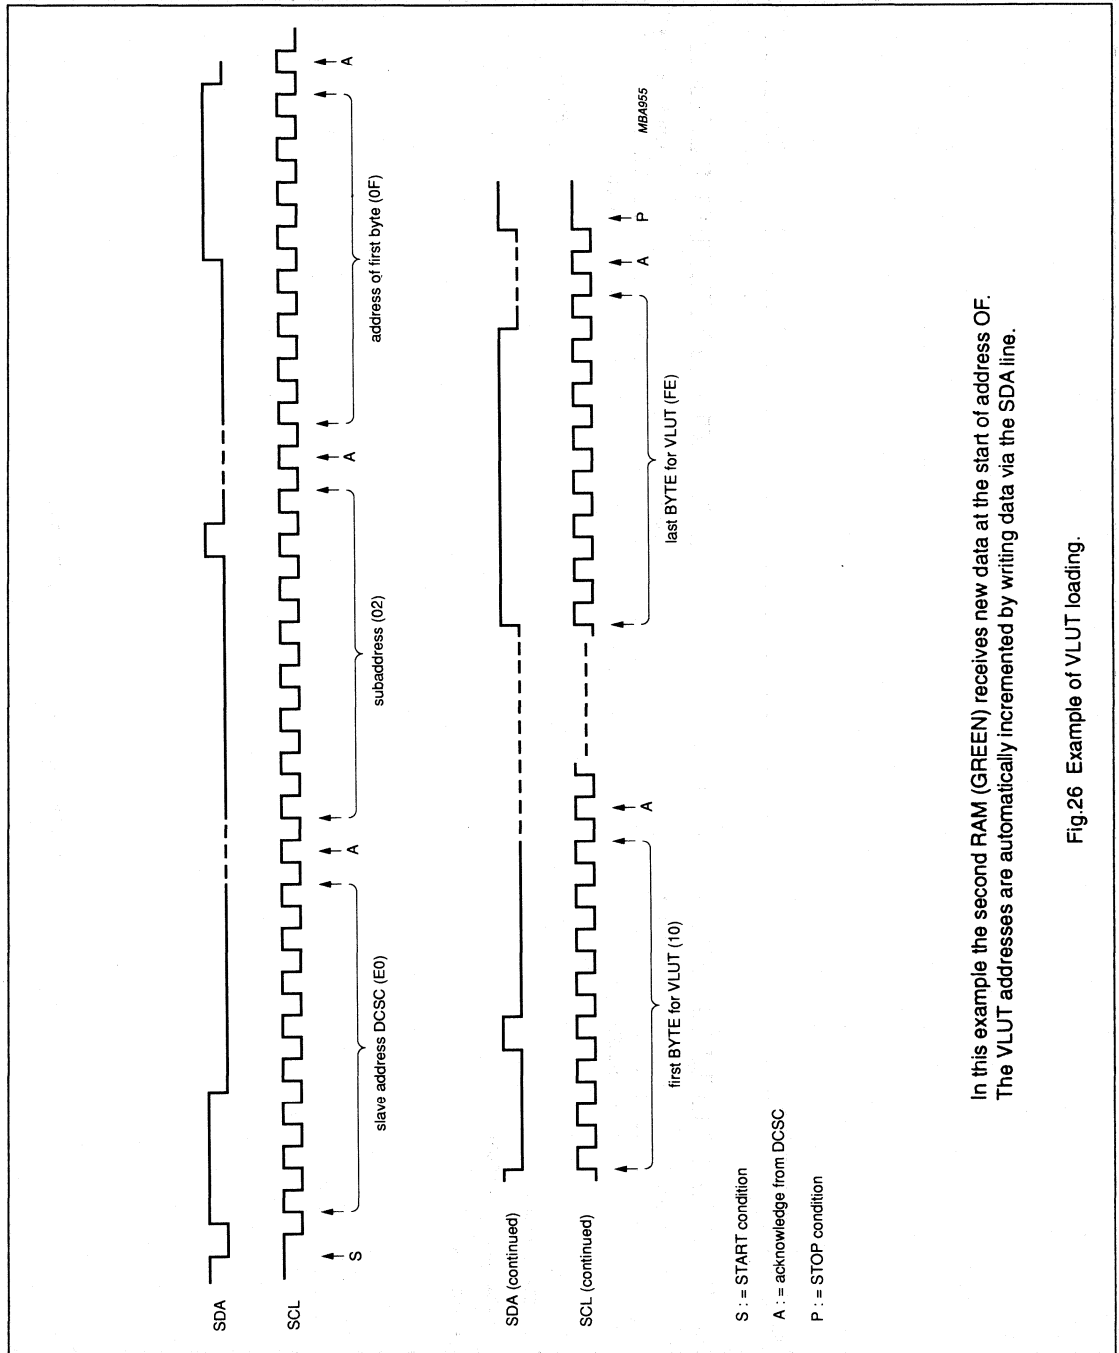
SDA

SCL

S

slave address DCSC (E0)

A

subaddress (02)

A

address of first byte (0F)

A

MBA955

SDA (continued)

SCL (continued)

first BYTE for VLUT (10)

A

last BYTE for VLUT (FE)

A

P

S : = START condition

A : = acknowledge from DCSC

P : = STOP condition

In this example the second RAM (GREEN) receives new data at the start of address OF. The VLUT addresses are automatically incremented by writing data via the SDA line.

Fig.26 Example of VLUT loading.